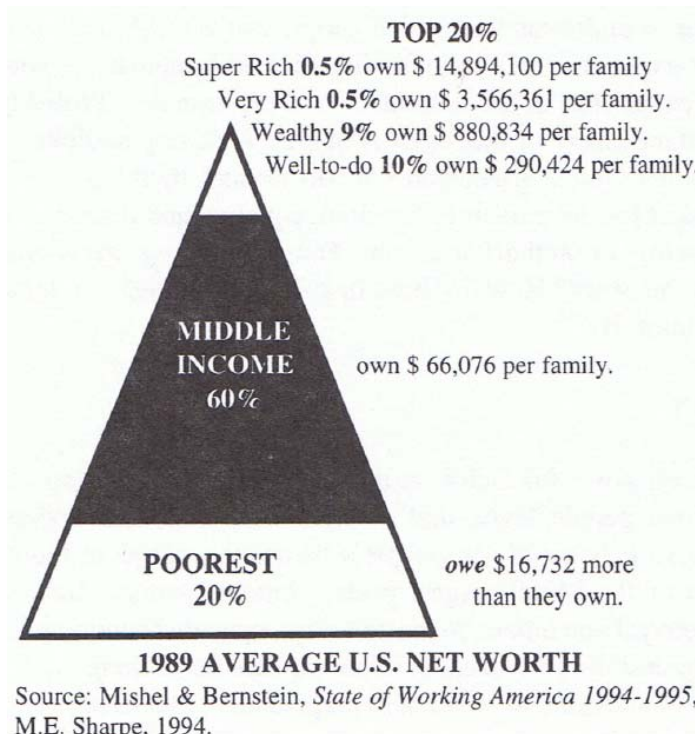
TOP 20%
Super Rich **0.5%** own \$ 14,894,100 per family
Very Rich **0.5%** own \$ 3,566,361 per family.
Wealthy **9%** own \$ 880,834 per family.
Well-to-do **10%** own \$ 290,424 per family.

MIDDLE INCOME 60%

own \$ 66,076 per family.

POOREST 20%

*owe* \$16,732 more than they own.

1989 AVERAGE U.S. NET WORTH

Source: Mishel & Bernstein, *State of Working America 1994-1995*, M.E. Sharpe, 1994.